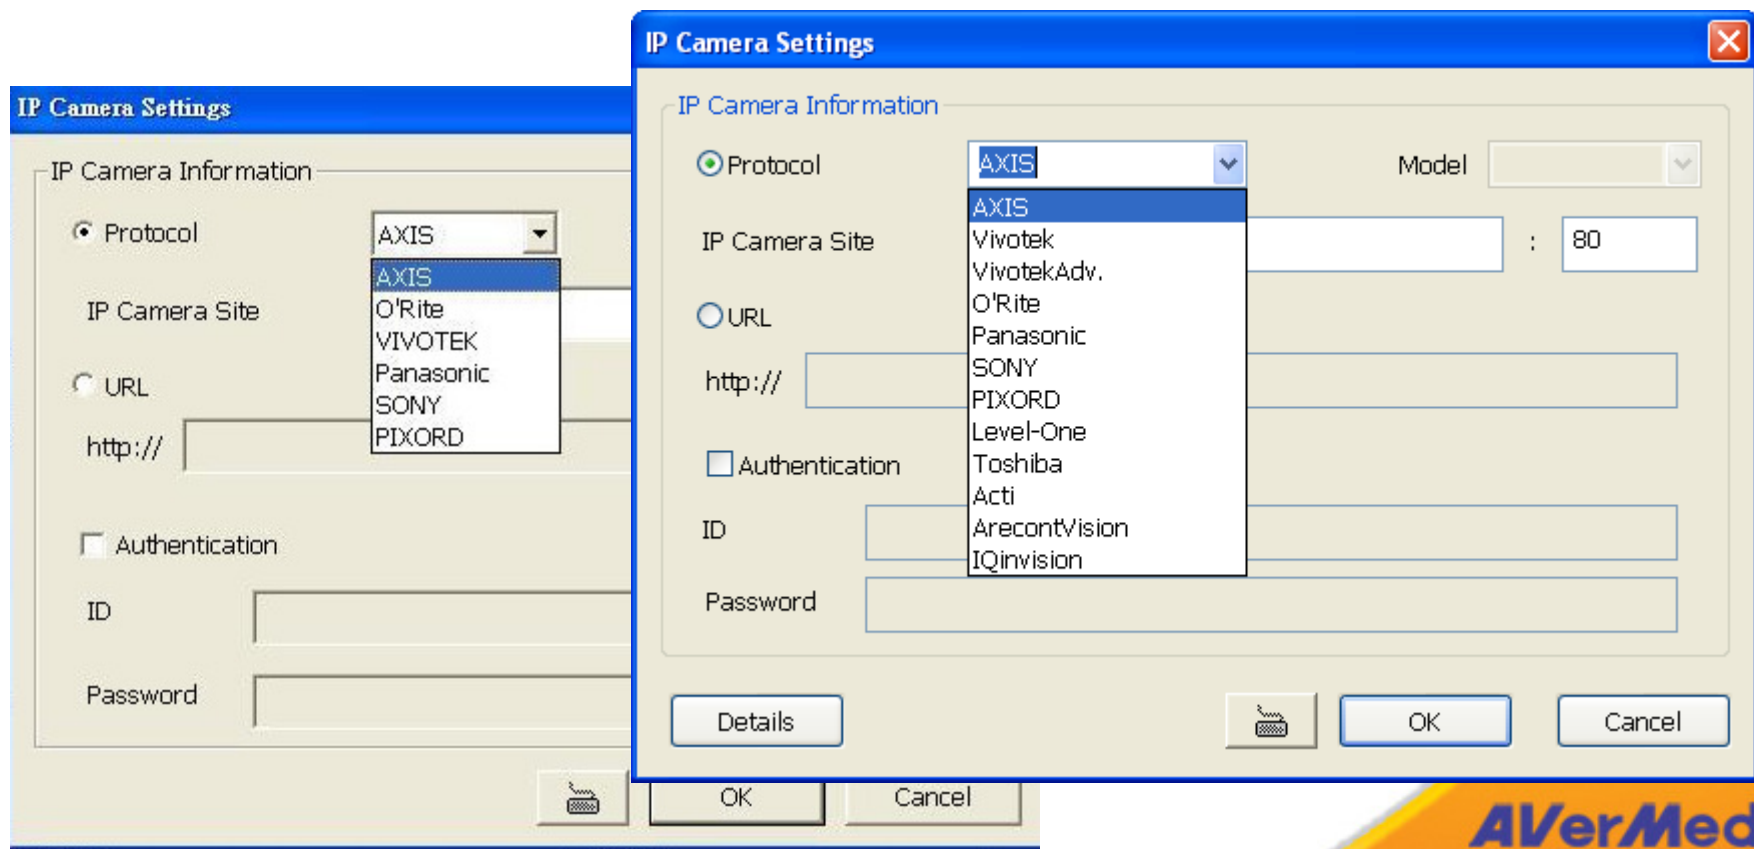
IP Camera Settings

IP Camera Information

Protocol AXIS

AXIS
O'Rite
VIVOTEK
Panasonic
SONY
PIXORD

IP Camera Site

URL

http://

Authentication

ID

Password

OK Cancel

IP Camera Settings

IP Camera Information

Protocol AXIS Model

AXIS
Vivotek
VivotekAdv.
O'Rite
Panasonic
SONY
PIXORD
Level-One
Toshiba
Acti
ArecontVision
IQinvision

IP Camera Site : 80

URL

http://

Authentication

ID

Password

Details OK Cancel

AVerMed